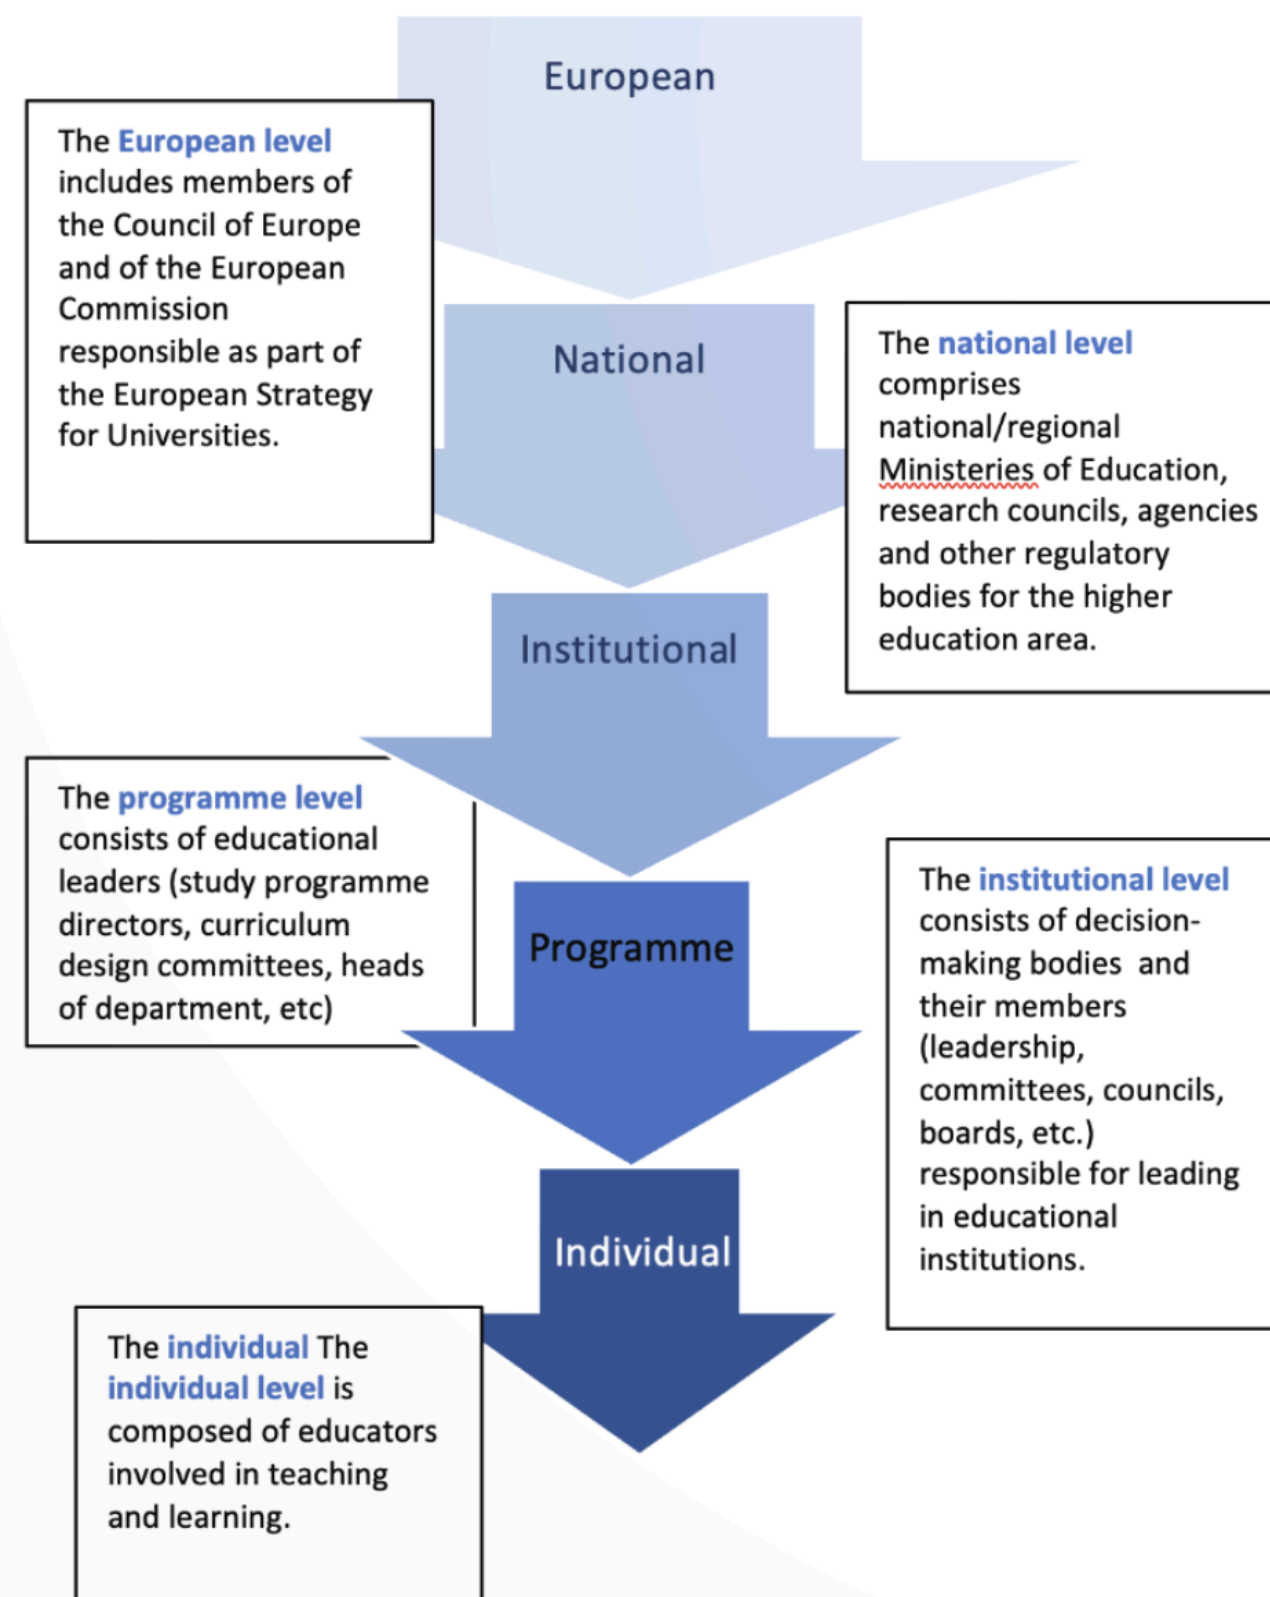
European

The European level includes members of the Council of Europe and of the European Commission responsible as part of the European Strategy for Universities.

National

The national level comprises national/regional Ministeries of Education, research councils, agencies and other regulatory bodies for the higher education area.

Institutional

The programme level consists of educational leaders (study programme directors, curriculum design committees, heads of department, etc)

Programme

The institutional level consists of decision-making bodies and their members (leadership, committees, councils, boards, etc.) responsible for leading in educational institutions.

Individual

The individual The individual level is composed of educators involved in teaching and learning.